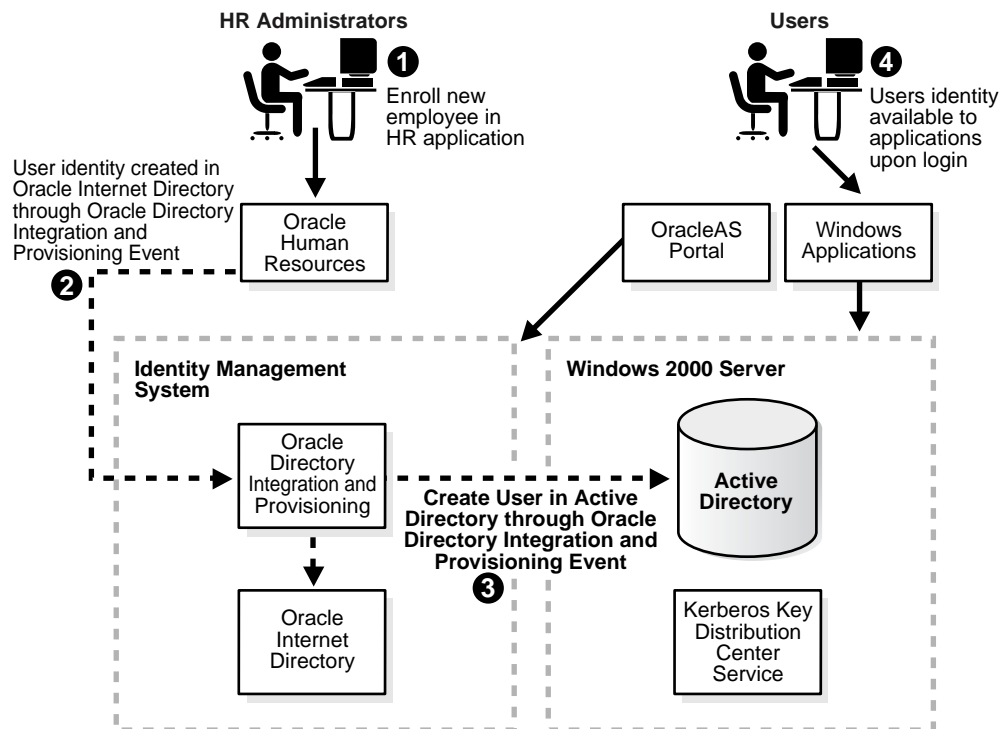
HR Administrators

1

Enroll new employee in HR application

Users

4

Users identity available to applications upon login

User identity created in Oracle Internet Directory through Oracle Directory Integration and Provisioning Event

2

Oracle Human Resources

OracleAS Portal

Windows Applications

Identity Management System

Windows 2000 Server

Oracle Directory Integration and Provisioning

Active Directory

Create User in Active Directory through Oracle Directory Integration and Provisioning Event

3

Oracle Internet Directory

Kerberos Key Distribution Center Service